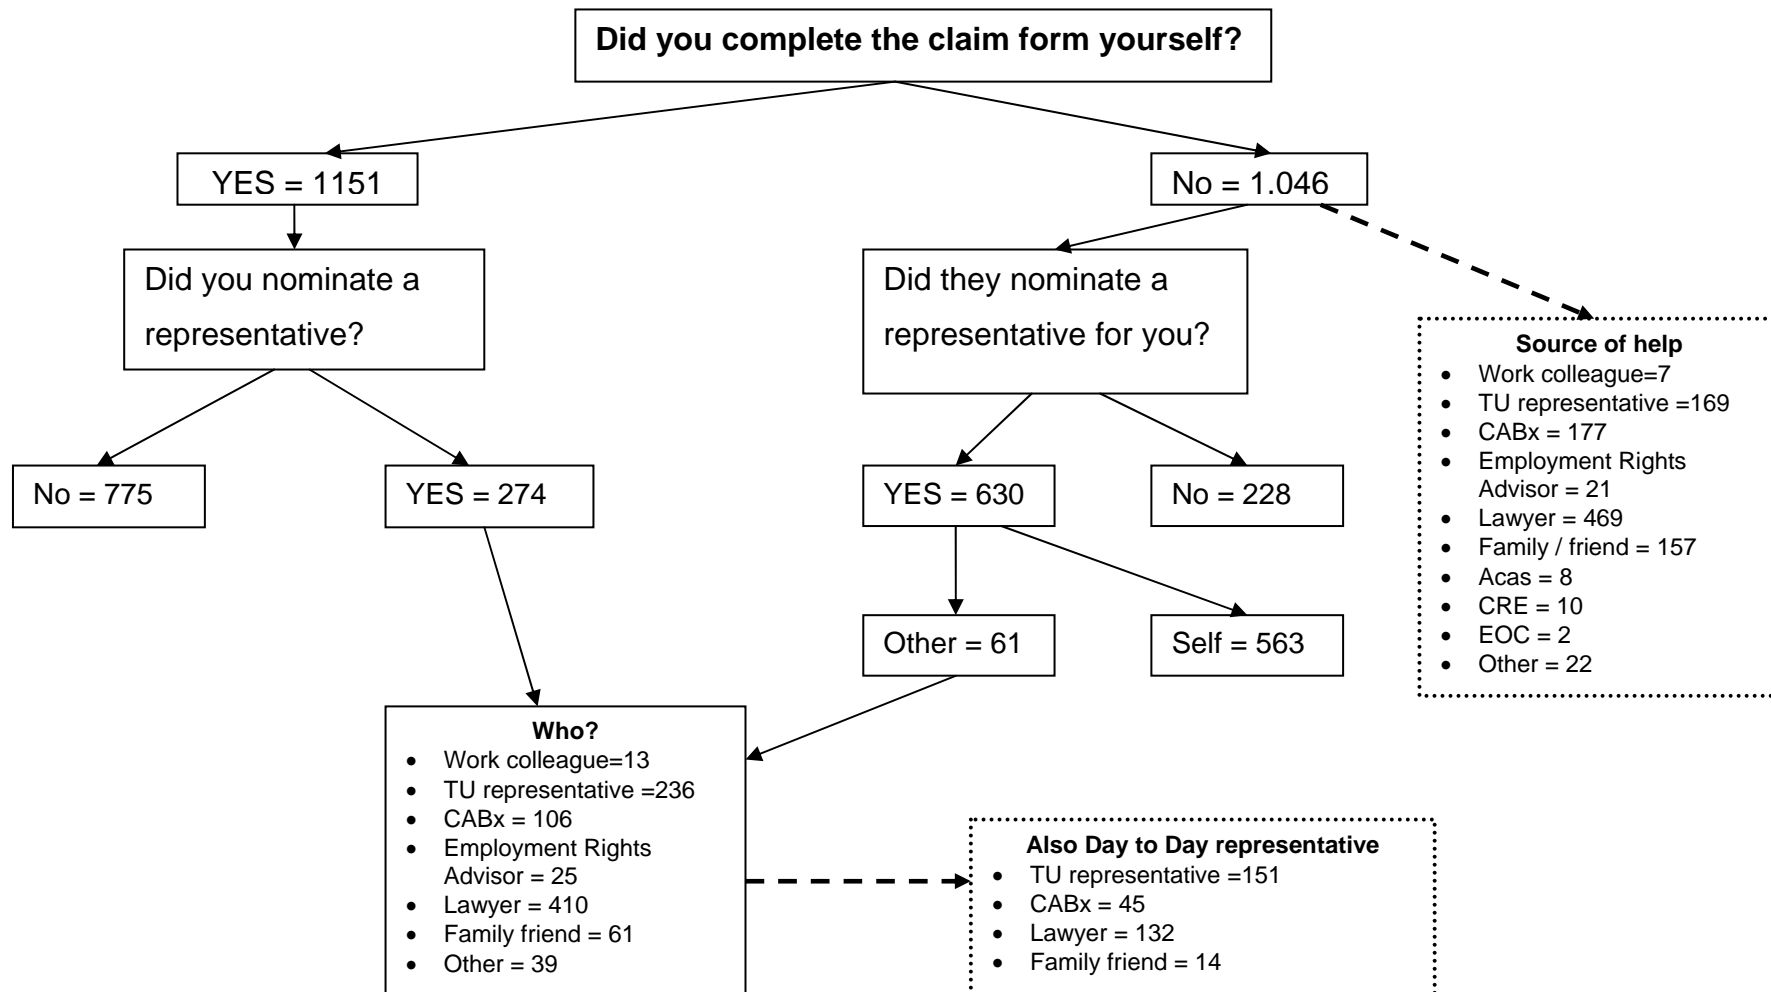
**Did you complete the claim form yourself?**

YES = 1151

No = 1.046

Did you nominate a representative?

Did they nominate a representative for you?

**Source of help**
- Work colleague=7
- TU representative =169
- CABx = 177
- Employment Rights Advisor = 21
- Lawyer = 469
- Family / friend = 157
- Acas = 8
- CRE = 10
- EOC = 2
- Other = 22

No = 775

YES = 274

YES = 630

No = 228

Other = 61

Self = 563

**Who?**
- Work colleague=13
- TU representative =236
- CABx = 106
- Employment Rights Advisor = 25
- Lawyer = 410
- Family friend = 61
- Other = 39

**Also Day to Day representative**
- TU representative =151
- CABx = 45
- Lawyer = 132
- Family friend = 14